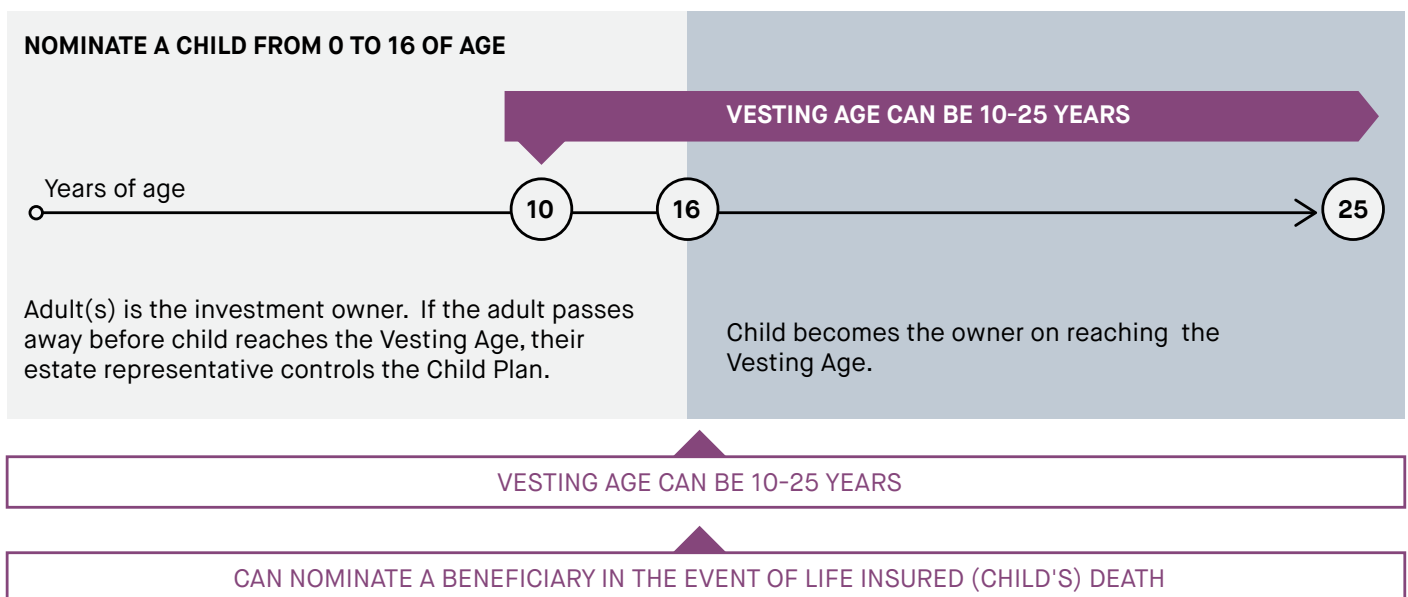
NOMINATE A CHILD FROM 0 TO 16 OF AGE

VESTING AGE CAN BE 10-25 YEARS

Years of age

10

16

25

Adult(s) is the investment owner. If the adult passes away before child reaches the Vesting Age, their estate representative controls the Child Plan.

Child becomes the owner on reaching the Vesting Age.

VESTING AGE CAN BE 10-25 YEARS

CAN NOMINATE A BENEFICIARY IN THE EVENT OF LIFE INSURED (CHILD'S) DEATH